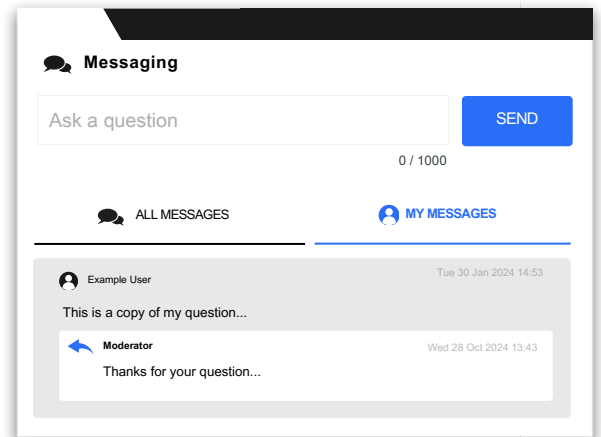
Messaging

Ask a question

SEND

0 / 1000

ALL MESSAGES

MY MESSAGES

Example User

Tue 30 Jan 2024 14:53

This is a copy of my question...

Moderator

Wed 28 Oct 2024 13:43

Thanks for your question...